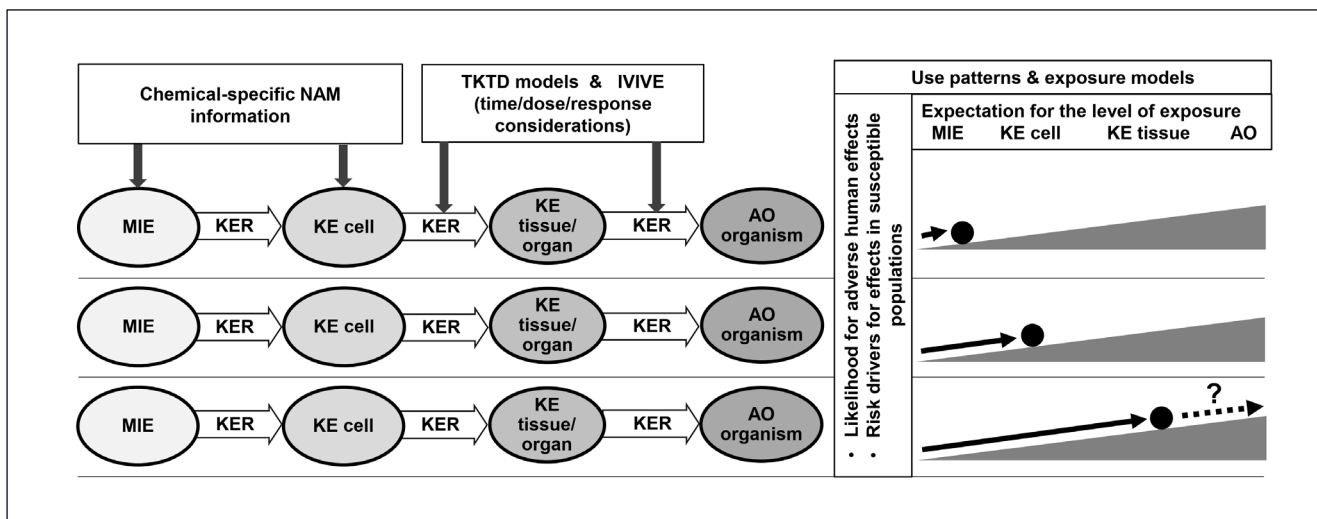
Chemical-specific NAM information

TKTD models & IVIVE (time/dose/response considerations)

Use patterns & exposure models

• Likelihood for adverse human effects
• Risk drivers for effects in susceptible populations

Expectation for the level of exposure
MIE KE cell KE tissue AO

MIE KER KE cell KER KE tissue/ organ KER AO organism

MIE KER KE cell KER KE tissue/ organ KER AO organism

MIE KER KE cell KER KE tissue/ organ KER AO organism

?